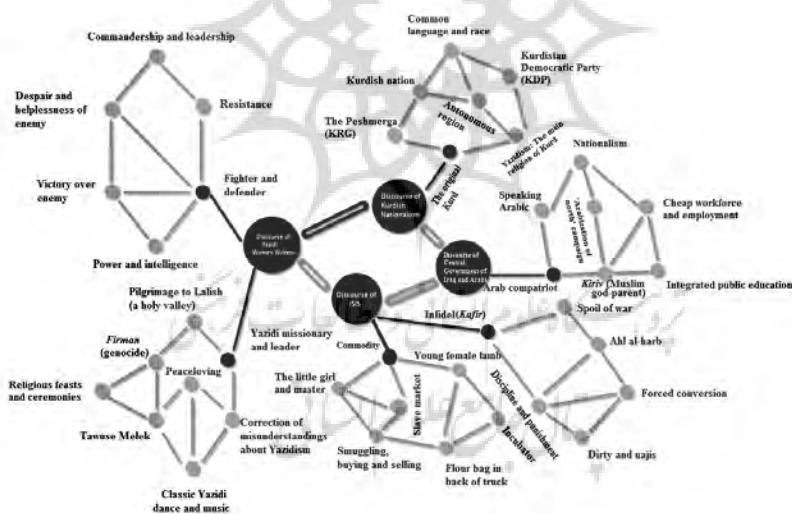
Commandership and leadership

Despair and helplessness of enemy

Resistance

Victory over enemy

Fighter and defender

Power and intelligence

Common language and race

Kurdistan Democratic Party (KDP)

Kurdish nation

The Peshmerga (KRG)

Autonomous region

Yazidism: The main religion of Kurd

The original Kurd

Discourse of Kurdish Nationalism

Discourse of Yazidi Women Victims

Nationalism

Speaking Arabic

"Arabization of north campaign"

Cheap workforce and employment

Discourse of Central Government of Iraq and Arabs

Arab compatriot

Kiriv (Muslim god parent)

Integrated public education

Discourse of ISIS

Pilgrimage to Lalish (a holy valley)

Infidel (Kafir)

Spoil of war

Firman (genocide)

Yazidi missionary and leader

Commodity

Young female lamb

Ahl al-harb

Peaceloving

Religious feasts and ceremonies

The little girl and master

Discipline and punishment

Slave market

Forced conversion

Tawuse Melek

Correction of misunderstandings about Yazidism

Incubator

Smuggling, buying and selling

Dirty and najis

Flour bag in back of truck

Classic Yazidi dance and music